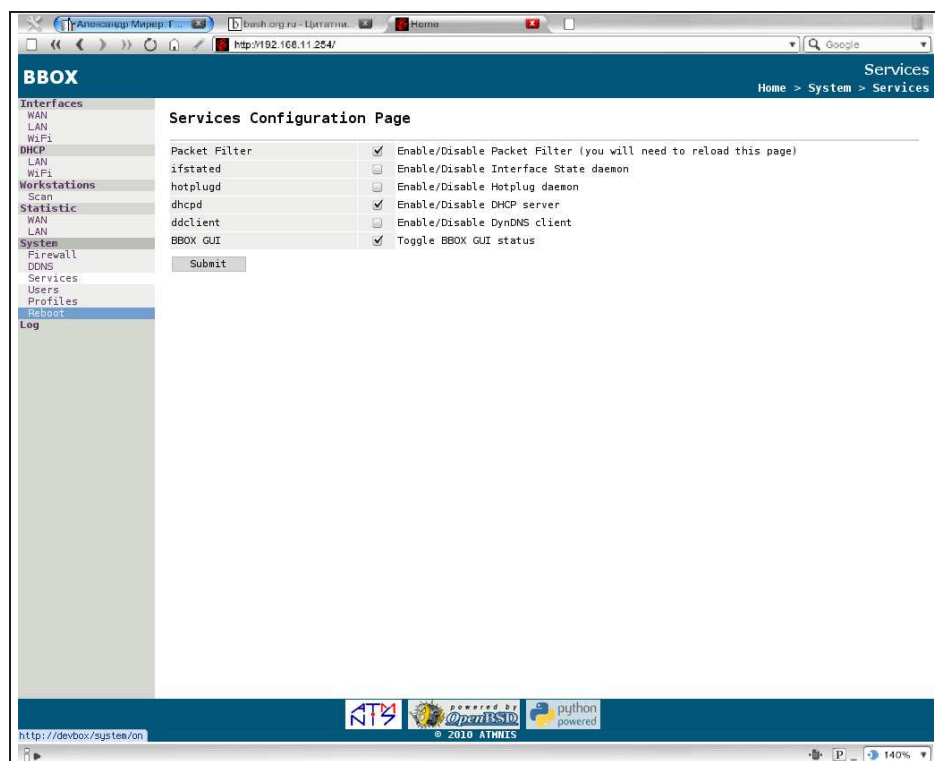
Александр Мирер: Г... | bash.org.ru - Цитатни... | Home

http://192.168.11.254/

Google

BBOX

Services

Home > System > Services

Interfaces
WAN
LAN
WiFi
DHCP
LAN
WiFi
Workstations
Scan
Statistic
WAN
LAN
System
Firewall
DDNS
Services
Users
Profiles
Reboot
Log

Services Configuration Page

| | | |
|---|---|---|
| Packet Filter | ✔ | Enable/Disable Packet Filter (you will need to reload this page) |
| ifstated | | Enable/Disable Interface State daemon |
| hotplugd | | Enable/Disable Hotplug daemon |
| dhcpd | ✔ | Enable/Disable DHCP server |
| ddclient | | Enable/Disable DynDNS client |
| BBOX GUI | ✔ | Toggle BBOX GUI status |

Submit

powered by OpenBSD

python powered

© 2010 ATMNIS

http://devbox/system/on

140%